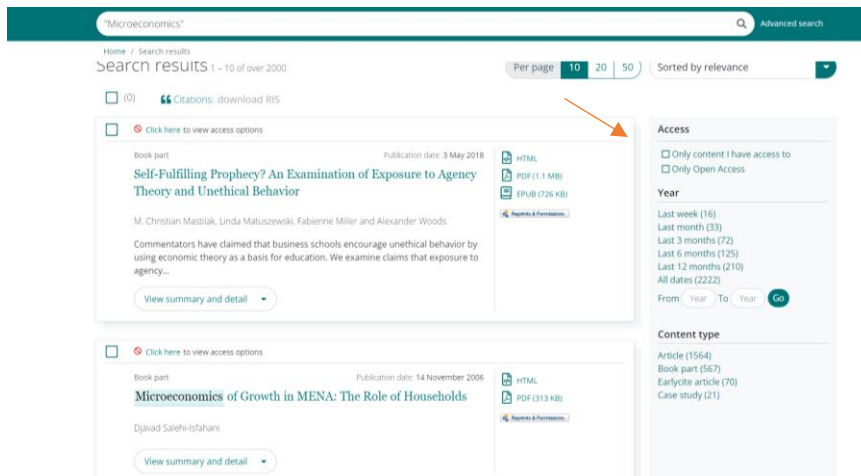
"Microeconomics"

Advanced search

Home / Search results

Search results 1 – 10 of over 2000

Per page 10 20 50

Sorted by relevance

(0) Citations: download RIS

Click here to view access options

Book part

Publication date: 3 May 2018

Self-Fulfilling Prophecy? An Examination of Exposure to Agency Theory and Unethical Behavior

M. Christian Mastilak, Linda Matuszewski, Fabienne Miller and Alexander Woods

Commentators have claimed that business schools encourage unethical behavior by using economic theory as a basis for education. We examine claims that exposure to agency...

View summary and detail

HTML

PDF (1.1 MB)

EPUB (726 KB)

Reprints & Permissions

Click here to view access options

Book part

Publication date: 14 November 2006

Microeconomics of Growth in MENA: The Role of Households

Djavad Salehi-Isfahani

View summary and detail

HTML

PDF (313 KB)

Reprints & Permissions

Access

Only content I have access to

Only Open Access

Year

Last week (16)

Last month (33)

Last 3 months (72)

Last 6 months (125)

Last 12 months (210)

All dates (2222)

From Year To Year Go

Content type

Article (1564)

Book part (567)

Earlycite article (70)

Case study (21)